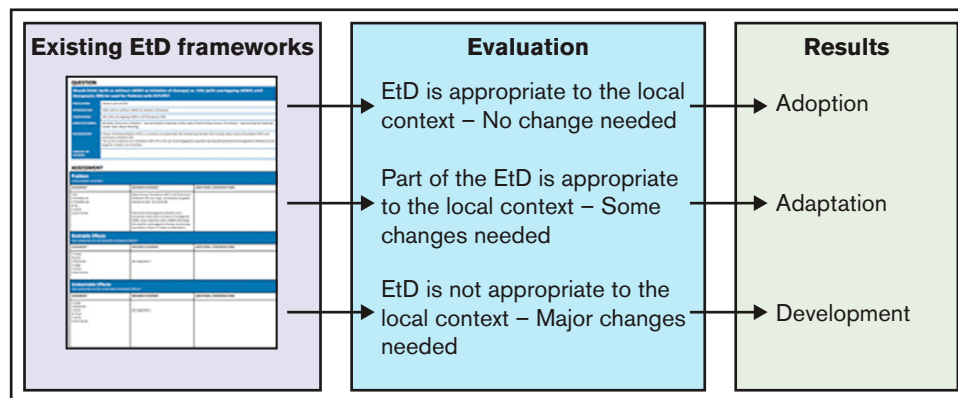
Existing EtD frameworks

QUESTION

ASSESSMENT

Problem

Desirable Effects

Undesirable Effects

Evaluation

EtD is appropriate to the local context – No change needed

Part of the EtD is appropriate to the local context – Some changes needed

EtD is not appropriate to the local context – Major changes needed

Results

Adoption

Adaptation

Development